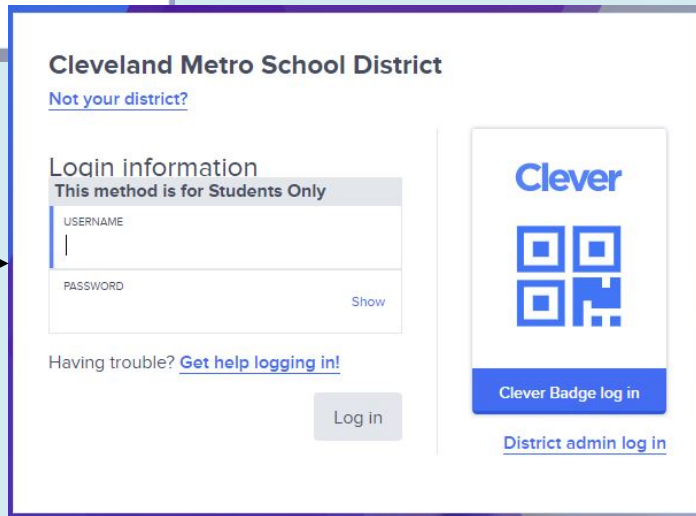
Cleveland Metro School District
Not your district?

Login information
This method is for Students Only
USERNAME
PASSWORD
Show

Having trouble? Get help logging in!

Log in

Clever

Clever Badge log in

District admin log in